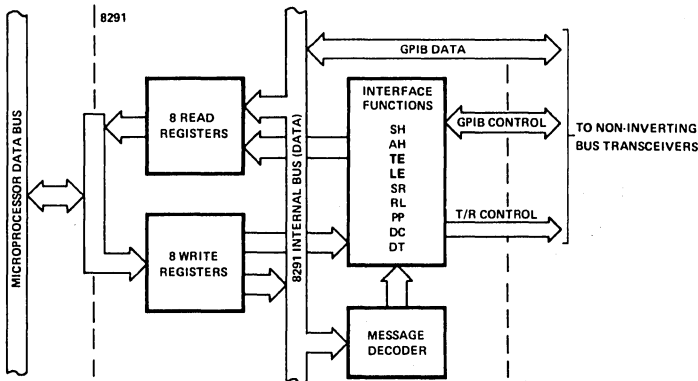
MICROPROCESSOR DATA BUS

8291

8 READ REGISTERS

8 WRITE REGISTERS

8291 INTERNAL BUS (DATA)

GPIB DATA

INTERFACE FUNCTIONS
SH
AH
TE
LE
SR
RL
PP
DC
DT

GPIB CONTROL

T/R CONTROL

TO NON-INVERTING BUS TRANSCEIVERS

MESSAGE DECODER